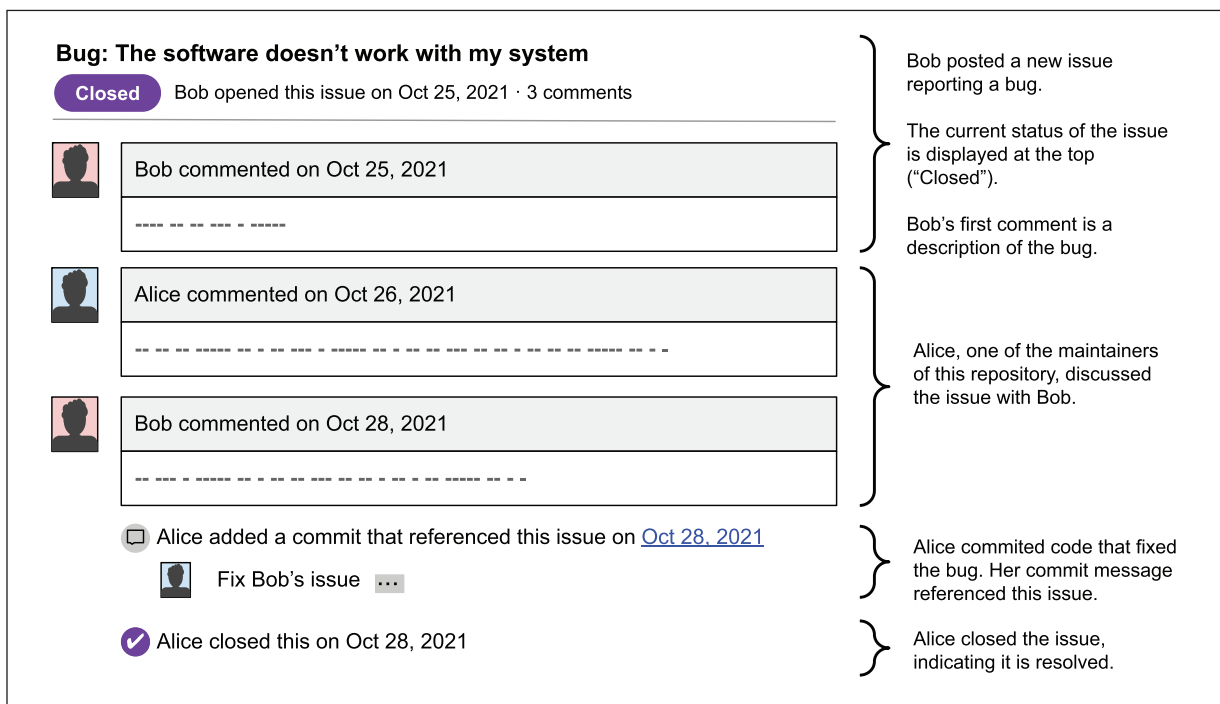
Bug: The software doesn't work with my system

Closed Bob opened this issue on Oct 25, 2021 · 3 comments

Bob commented on Oct 25, 2021

---- -- -- --- - -----

Alice commented on Oct 26, 2021

-- -- -- ----- -- - - -- --- - ----- -- - -- -- --- -- -- - -- -- -- ----- -- - -

Bob commented on Oct 28, 2021

-- --- - ----- -- - -- -- --- -- -- - -- - -- ----- -- - -

Alice added a commit that referenced this issue on Oct 28, 2021

Fix Bob's issue ...

Alice closed this on Oct 28, 2021

Bob posted a new issue reporting a bug.

The current status of the issue is displayed at the top ("Closed").

Bob's first comment is a description of the bug.

Alice, one of the maintainers of this repository, discussed the issue with Bob.

Alice commited code that fixed the bug. Her commit message referenced this issue.

Alice closed the issue, indicating it is resolved.